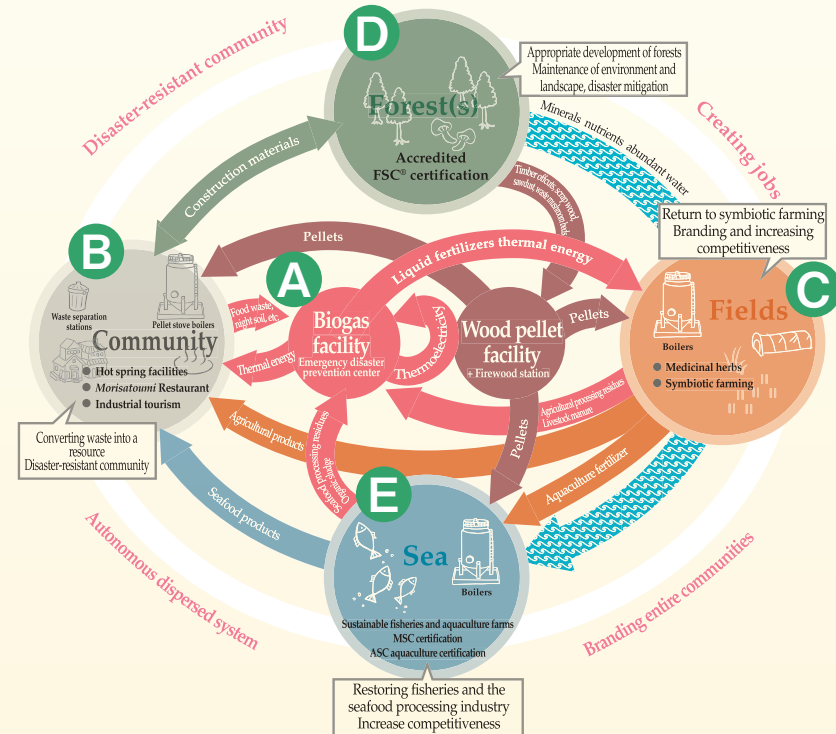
Disaster-resistant community

Creating jobs

Autonomous dispersed system

Branding entire communities

D

Forest(s)

Accredited FSC® certification

Appropriate development of forests
Maintenance of environment and landscape, disaster mitigation

Minerals nutrients abundant water

Construction materials

Timber offcuts scrap wood sawdust waste mushroom beds

Return to symbiotic farming
Branding and increasing competitiveness

B

Waste separation stations

Pellet stove boilers

Community

● Hot spring facilities
● *Morisatoumi* Restaurant
● Industrial tourism

Converting waste into a resource
Disaster-resistant community

Pellets

Liquid fertilizers thermal energy

A

Food waste, night soil, etc.

Thermal energy

Biogas facility

Emergency disaster prevention center

Thermoelectricity

Wood pellet facility

+ Firewood station

Pellets

C

Fields

Boilers

● Medicinal herbs
● Symbiotic farming

Agricultural processing residues
Livestock manure

Agricultural products

Seafood processing residues
Organic sludge

Pellets

Aquaculture fertilizer

Seafood products

E

Sea

Boilers

Sustainable fisheries and aquaculture farms
MSC certification
ASC aquaculture certification

Restoring fisheries and the seafood processing industry
Increase competitiveness